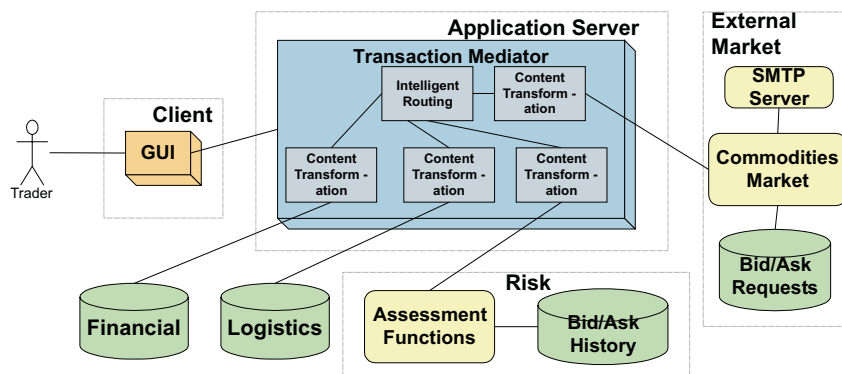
Application Server

Transaction Mediator

Intelligent Routing

Content Transform - ation

Content Transform - ation

Content Transform - ation

Content Transform - ation

External Market

SMTP Server

Commodities Market

Bid/Ask Requests

Client

GUI

Trader

Financial

Logistics

Risk

Assessment Functions

Bid/Ask History